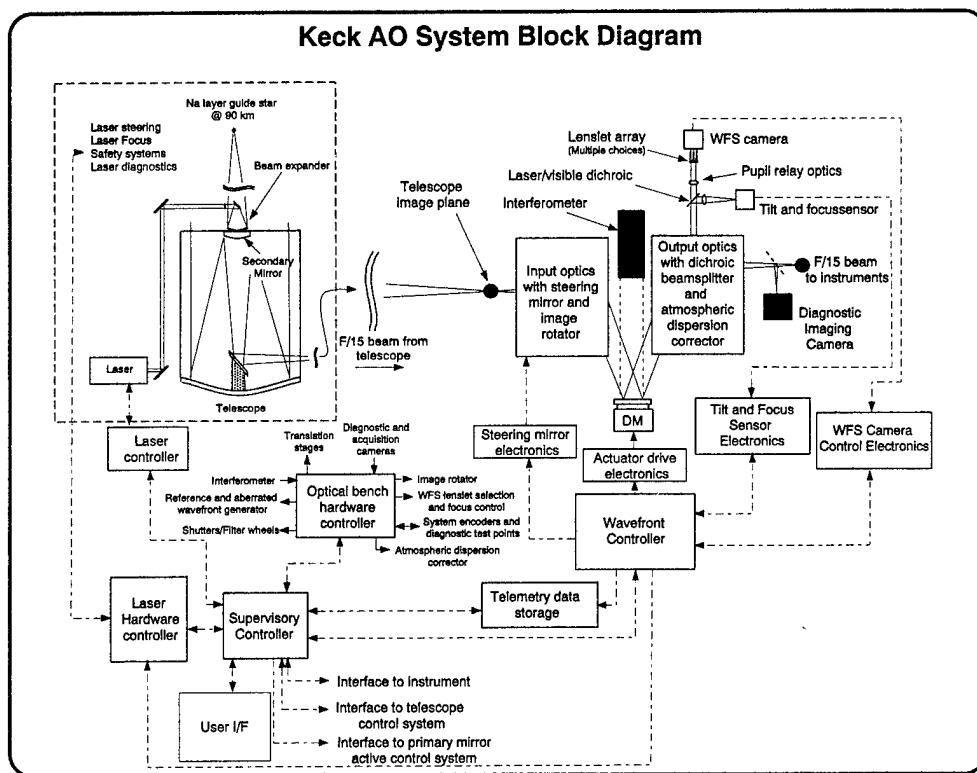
Keck AO System Block Diagram

Laser steering
Laser Focus
Safety systems
Laser diagnostics

Na layer guide star
@ 90 km

Beam expander

Secondary Mirror

Laser

Telescope

Telescope image plane

F/15 beam from telescope

Input optics with steering mirror and image rotator

Interferometer

Output optics with dichroic beamsplitter and atmospheric dispersion corrector

Lenslet array
(Multiple choices)

WFS camera

Pupil relay optics

Laser/visible dichroic

Tilt and focussensor

F/15 beam to instruments

Diagnostic Imaging Camera

DM

Laser controller

Translation stages

Diagnostic and acquisition cameras

Interferometer

Reference and aberrated wavefront generator

Shutters/Filter wheels

Optical bench hardware controller

Image rotator

WFS lenslet selection and focus control

System encoders and diagnostic test points

Atmospheric dispersion corrector

Steering mirror electronics

Actuator drive electronics

Tilt and Focus Sensor Electronics

WFS Camera Control Electronics

Wavefront Controller

Laser Hardware controller

Supervisory Controller

Telemetry data storage

Interface to instrument

Interface to telescope control system

Interface to primary mirror active control system

User I/F